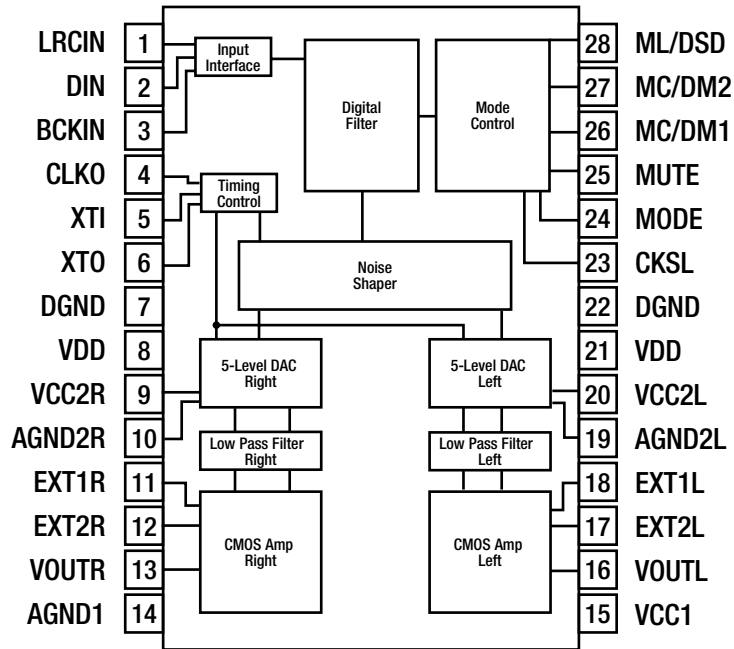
LRCIN 1
DIN 2
BCKIN 3
CLKO 4
XTI 5
XTO 6
DGND 7
VDD 8
VCC2R 9
AGND2R 10
EXT1R 11
EXT2R 12
VOUTR 13
AGND1 14

Input Interface

Timing Control

Digital Filter

Mode Control

Noise Shaper

5-Level DAC Right

5-Level DAC Left

Low Pass Filter Right

Low Pass Filter Left

CMOS Amp Right

CMOS Amp Left

28 ML/DSD
27 MC/DM2
26 MC/DM1
25 MUTE
24 MODE
23 CKSL
22 DGND
21 VDD
20 VCC2L
19 AGND2L
18 EXT1L
17 EXT2L
16 VOUTL
15 VCC1